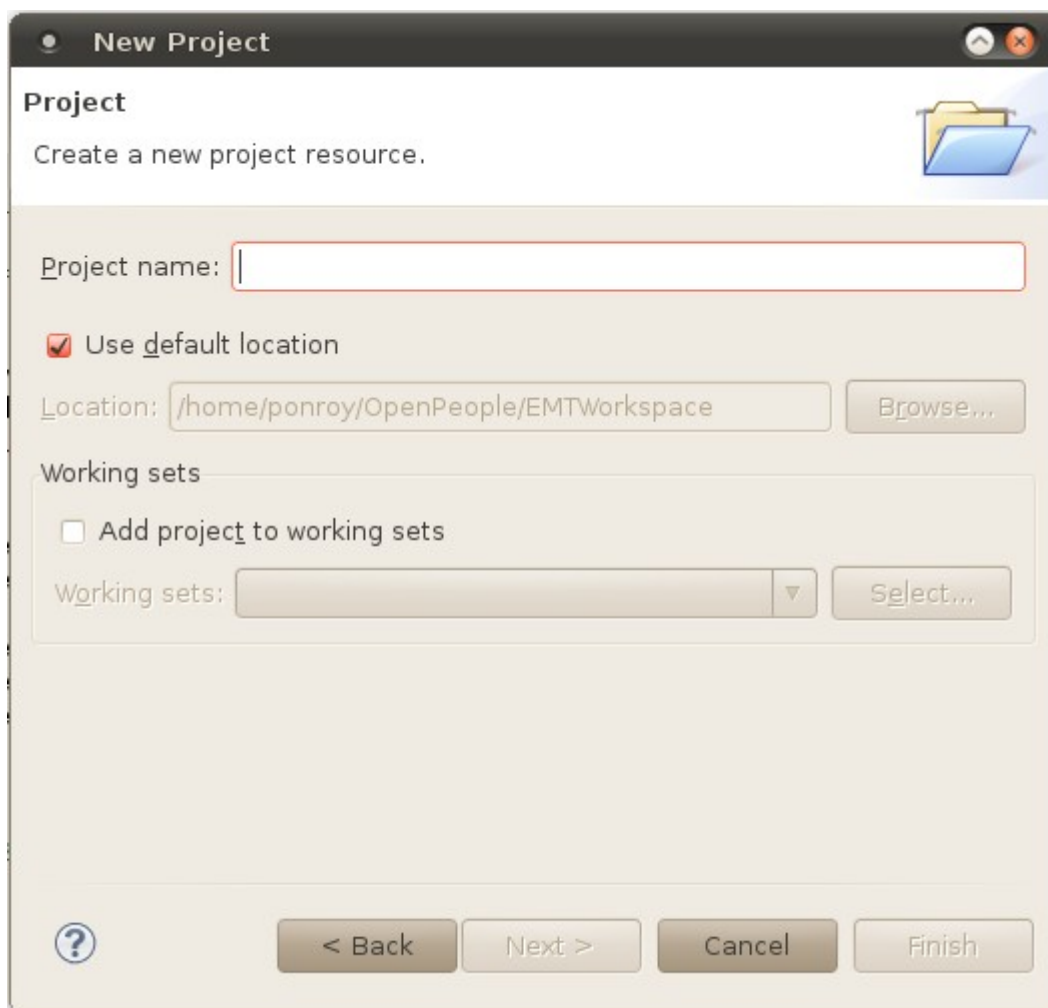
New Project

Project

Create a new project resource.

Project name:

Use default location

Location: /home/ponroy/OpenPeople/EMTWorkspace

Browse...

Working sets

Add project to working sets

Working sets:

Select...

?

< Back

Next >

Cancel

Finish